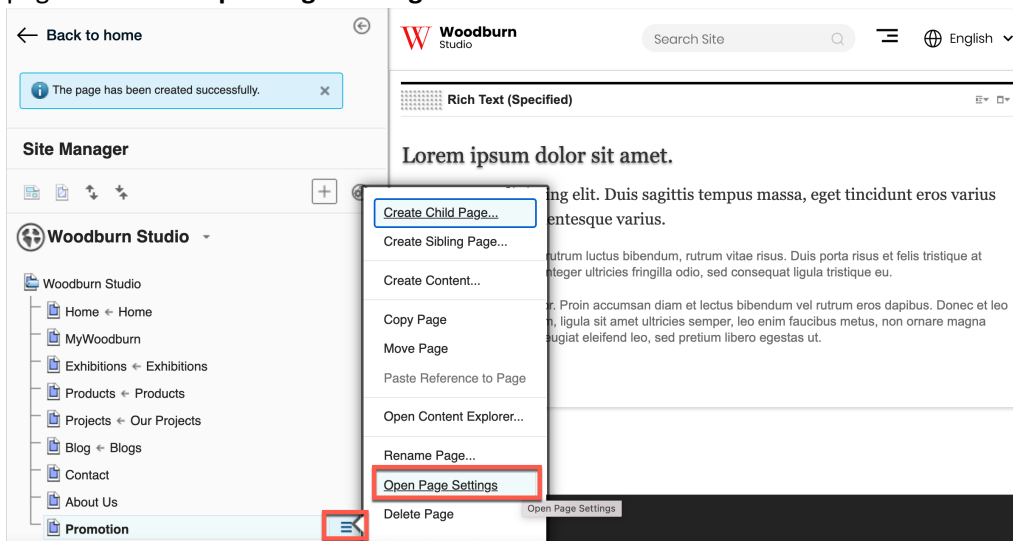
← Back to home

The page has been created successfully.

Site Manager

Woodburn Studio

Woodburn Studio
Home ← Home
MyWoodburn
Exhibitions ← Exhibitions
Products ← Products
Projects ← Our Projects
Blog ← Blogs
Contact
About Us
Promotion

Create Child Page...
Create Sibling Page...
Create Content...
Copy Page
Move Page
Paste Reference to Page
Open Content Explorer...
Rename Page...
Open Page Settings
Delete Page

Open Page Settings

W Woodburn Studio
Search Site
English

Rich Text (Specified)

Lorem ipsum dolor sit amet.

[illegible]ng elit. Duis sagittis tempus massa, eget tincidunt eros varius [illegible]entesque varius.

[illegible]rutrum luctus bibendum, rutrum vitae risus. Duis porta risus et felis tristique at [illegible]nteger ultricies fringilla odio, sed consequat ligula tristique eu.

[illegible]r. Proin accumsan diam et lectus bibendum vel rutrum eros dapibus. Donec et leo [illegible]m, ligula sit amet ultricies semper, leo enim faucibus metus, non ornare magna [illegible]eugiat eleifend leo, sed pretium libero egestas ut.